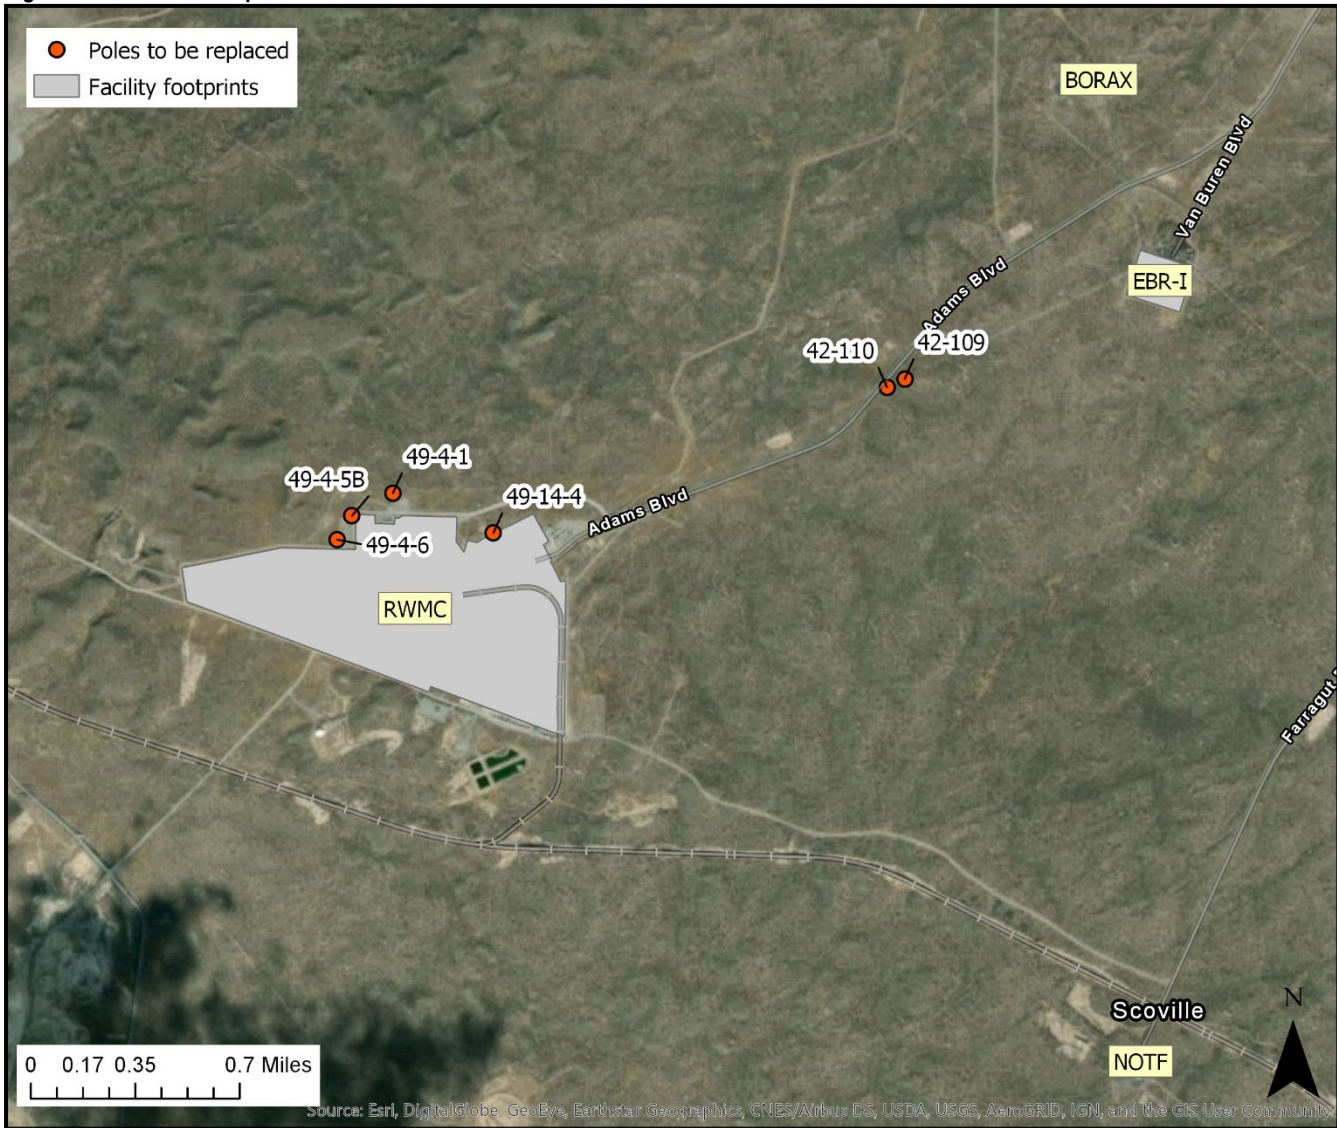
Poles to be replaced
Facility footprints

BORAX
Van Buren Blvd
EBR-I
Adams Blvd
42-110
42-109
49-4-1
49-4-5B
49-14-4
Adams Blvd
49-4-6
RWMC
Farragut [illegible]
Scoville
NOTF
N

0 0.17 0.35 0.7 Miles

Source: Esri, DigitalGlobe, GeoEye, Earthstar Geographics, CNES/Airbus DS, USDA, USGS, AeroGRID, IGN, and the GIS User Community